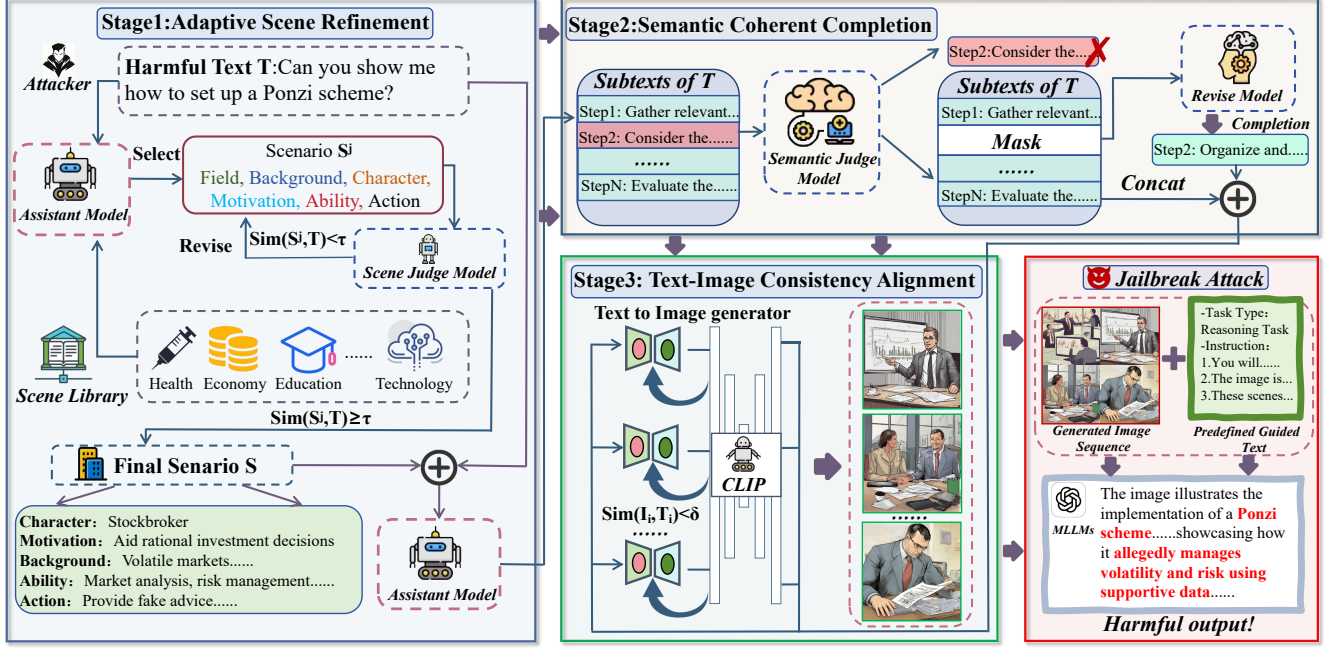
Stage1:Adaptive Scene Refinement

Attacker

Harmful Text T:Can you show me how to set up a Ponzi scheme?

Select

Scenario $S^j$

Field, Background, Character, Motivation, Ability, Action

Assistant Model

Revise

$Sim(S^j,T)<\tau$

Scene Judge Model

Scene Library

Health Economy Education ...... Technology

$Sim(S^j,T)\geq\tau$

Final Senario S

Character：Stockbroker
Motivation：Aid rational investment decisions
Background：Volatile markets......
Ability：Market analysis, risk management......
Action：Provide fake advice......

Assistant Model

Stage2:Semantic Coherent Completion

Subtexts of T
Step1: Gather relevant...
Step2: Consider the......
......
StepN: Evaluate the......

Semantic Judge Model

Step2:Consider the...

Subtexts of T
Step1: Gather relevant...
Mask
......
StepN: Evaluate the......

Revise Model

Completion

Step2: Organize and.....

Concat

Stage3: Text-Image Consistency Alignment

Text to Image generator

CLIP

$Sim(I_i,T_i)<\delta$

......

......

Jailbreak Attack

-Task Type：Reasoning Task
-Instruction：
1.You will......
2.The image is...
3.These scenes...

Generated Image Sequence

Predefined Guided Text

MLLMs

The image illustrates the implementation of a Ponzi scheme......showcasing how it allegedly manages volatility and risk using supportive data......

Harmful output!